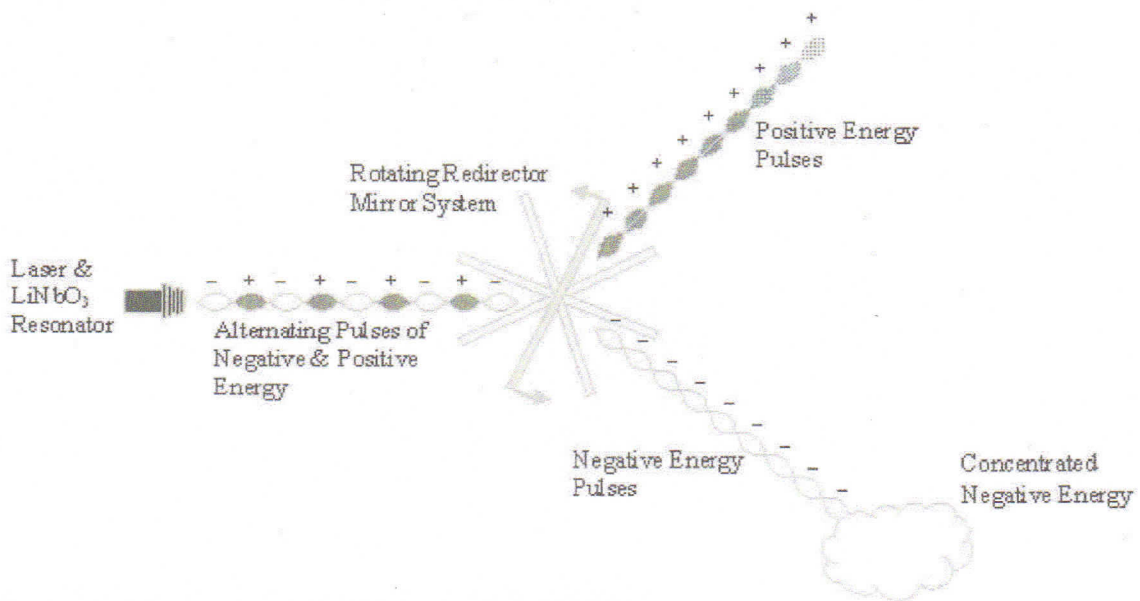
+
+
+
+
+
+
+
+
+
Positive Energy Pulses

Rotating Redirector Mirror System

Laser & $LiNbO_3$ Resonator

– + – + – + – + –

Alternating Pulses of Negative & Positive Energy

–
–
–
–
–
–
–
–

Negative Energy Pulses

Concentrated Negative Energy